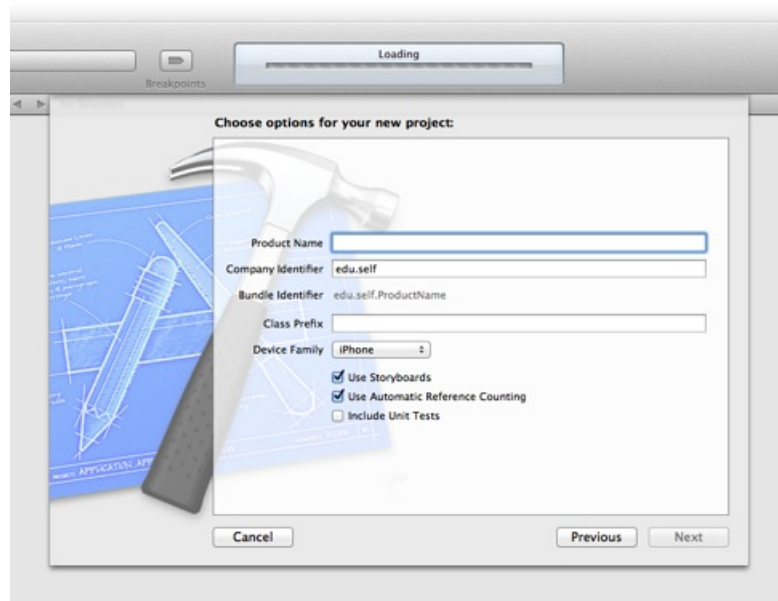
Breakpoints

Loading

Choose options for your new project:

Product Name

Company Identifier edu.self

Bundle Identifier edu.self.ProductName

Class Prefix

Device Family iPhone

Use Storyboards

Use Automatic Reference Counting

Include Unit Tests

APPLICATION

Cancel

Previous

Next